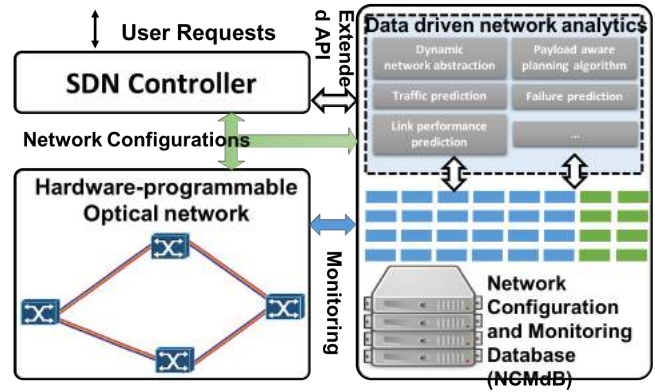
User Requests

SDN Controller

Extended API

Data driven network analytics

Dynamic network abstraction

Payload aware planning algorithm

Traffic prediction

Failure prediction

Link performance prediction

...

Network Configurations

Hardware-programmable Optical network

Monitoring

Network Configuration and Monitoring Database (NCMdB)